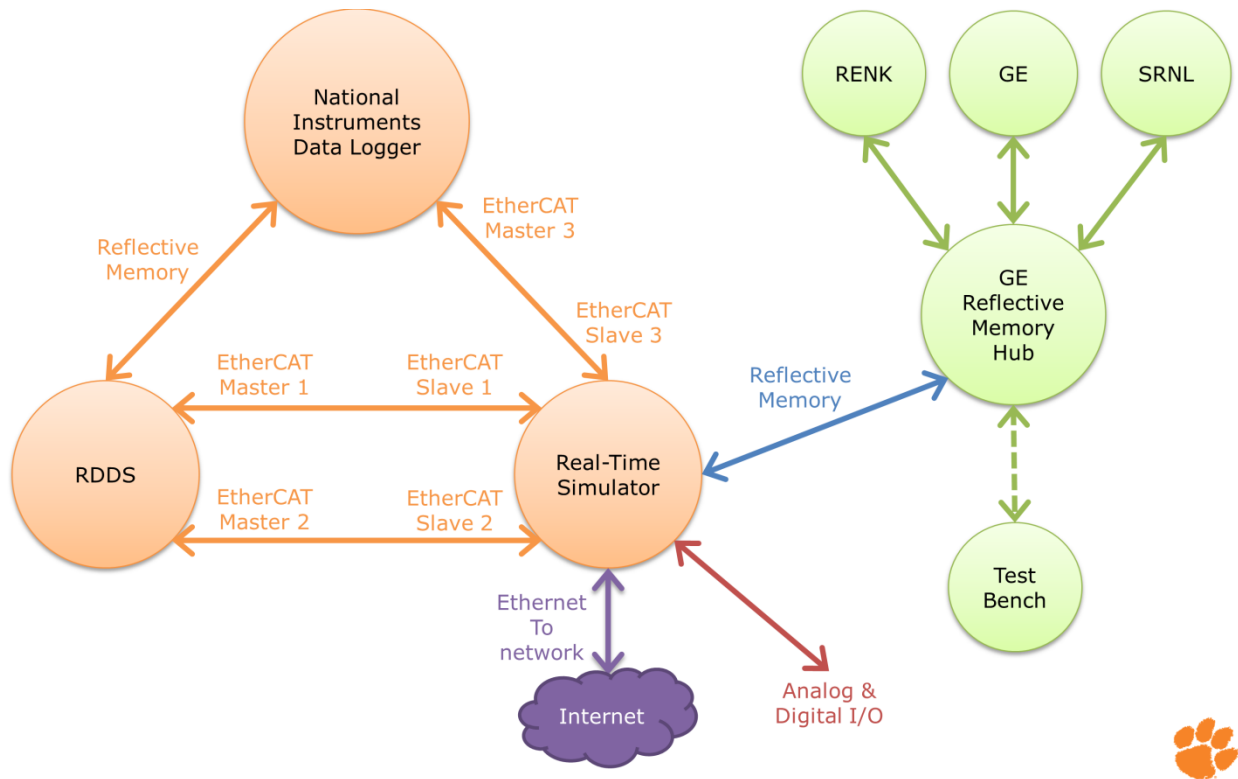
National Instruments Data Logger

RENK

GE

SRNL

Reflective Memory

EtherCAT Master 3

EtherCAT Slave 3

GE Reflective Memory Hub

EtherCAT Master 1

EtherCAT Slave 1

Reflective Memory

RDDS

Real-Time Simulator

EtherCAT Master 2

EtherCAT Slave 2

Test Bench

Ethernet To network

Internet

Analog & Digital I/O